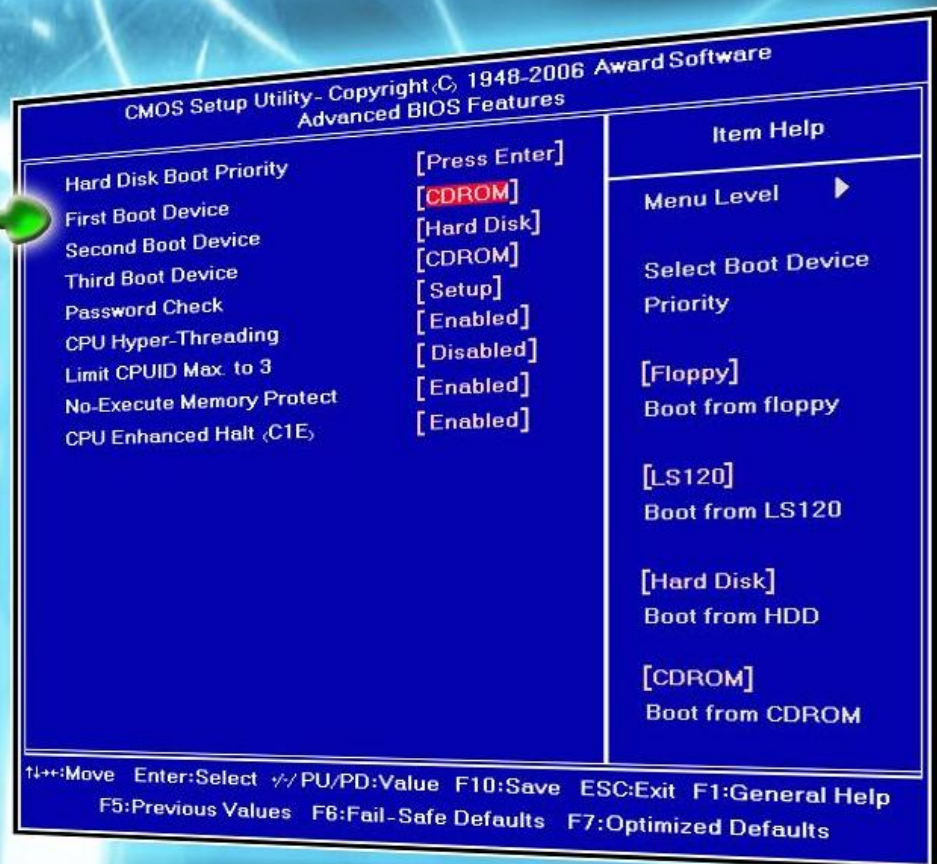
CMOS Setup Utility- Copyright (C) 1948-2006 Award Software
Advanced BIOS Features

| | | Item Help |
|---|---|---|
| Hard Disk Boot Priority | [Press Enter] | Menu Level ▶ |
| First Boot Device | [CDROM] | |
| Second Boot Device | [Hard Disk] | Select Boot Device Priority |
| Third Boot Device | [CDROM] | |
| Password Check | [Setup] | [Floppy] Boot from floppy |
| CPU Hyper-Threading | [Enabled] | |
| Limit CPUID Max. to 3 | [Disabled] | [LS120] Boot from LS120 |
| No-Execute Memory Protect | [Enabled] | |
| CPU Enhanced Halt (C1E) | [Enabled] | [Hard Disk] Boot from HDD |
| | | [CDROM] Boot from CDROM |

↑↓→←:Move Enter:Select +/-/PU/PD:Value F10:Save ESC:Exit F1:General Help
F5:Previous Values F6:Fail-Safe Defaults F7:Optimized Defaults